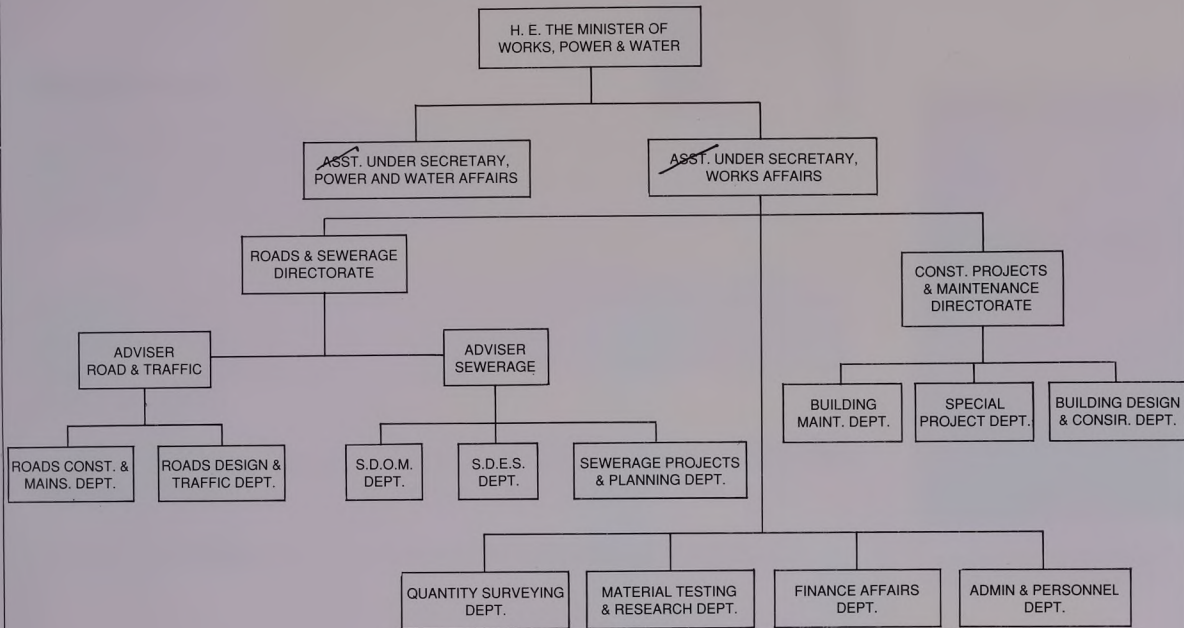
H. E. THE MINISTER OF WORKS, POWER & WATER

ASST. UNDER SECRETARY, POWER AND WATER AFFAIRS

ASST. UNDER SECRETARY, WORKS AFFAIRS

ROADS & SEWERAGE DIRECTORATE

CONST. PROJECTS & MAINTENANCE DIRECTORATE

ADVISER ROAD & TRAFFIC

ADVISER SEWERAGE

BUILDING MAINT. DEPT.

SPECIAL PROJECT DEPT.

BUILDING DESIGN & CONSIR. DEPT.

ROADS CONST. & MAINS. DEPT.

ROADS DESIGN & TRAFFIC DEPT.

S.D.O.M. DEPT.

S.D.E.S. DEPT.

SEWERAGE PROJECTS & PLANNING DEPT.

QUANTITY SURVEYING DEPT.

MATERIAL TESTING & RESEARCH DEPT.

FINANCE AFFAIRS DEPT.

ADMIN & PERSONNEL DEPT.